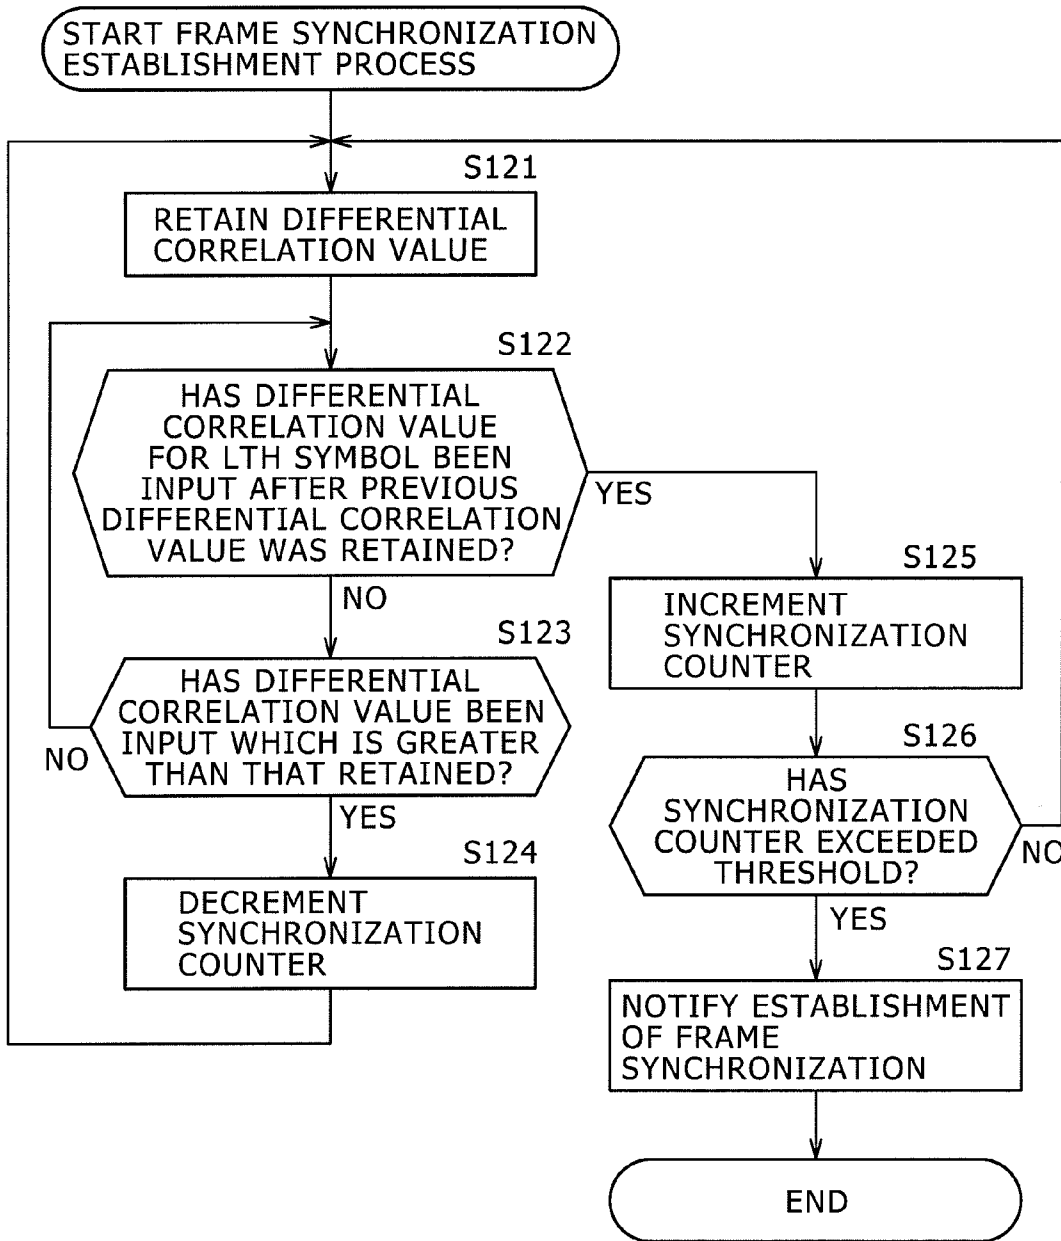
START FRAME SYNCHRONIZATION ESTABLISHMENT PROCESS

S121

RETAIN DIFFERENTIAL CORRELATION VALUE

S122

HAS DIFFERENTIAL CORRELATION VALUE FOR LTH SYMBOL BEEN INPUT AFTER PREVIOUS DIFFERENTIAL CORRELATION VALUE WAS RETAINED?

YES

NO

S123

HAS DIFFERENTIAL CORRELATION VALUE BEEN INPUT WHICH IS GREATER THAN THAT RETAINED?

NO

YES

S124

DECREMENT SYNCHRONIZATION COUNTER

S125

INCREMENT SYNCHRONIZATION COUNTER

S126

HAS SYNCHRONIZATION COUNTER EXCEEDED THRESHOLD?

NO

YES

S127

NOTIFY ESTABLISHMENT OF FRAME SYNCHRONIZATION

END